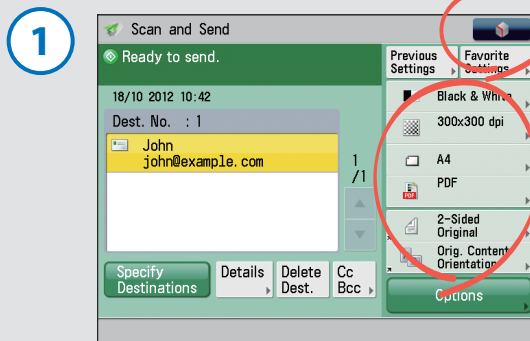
1

Scan and Send

Ready to send.

18/10 2012 10:42

Dest. No. : 1

John
john@example.com

1
/1

Specify Destinations

Details

Delete Dest.

Cc Bcc

Previous Settings

Favorite Settings

Black & White

300x300 dpi

A4

PDF

2-Sided Original

Orig. Content Orientation

Options